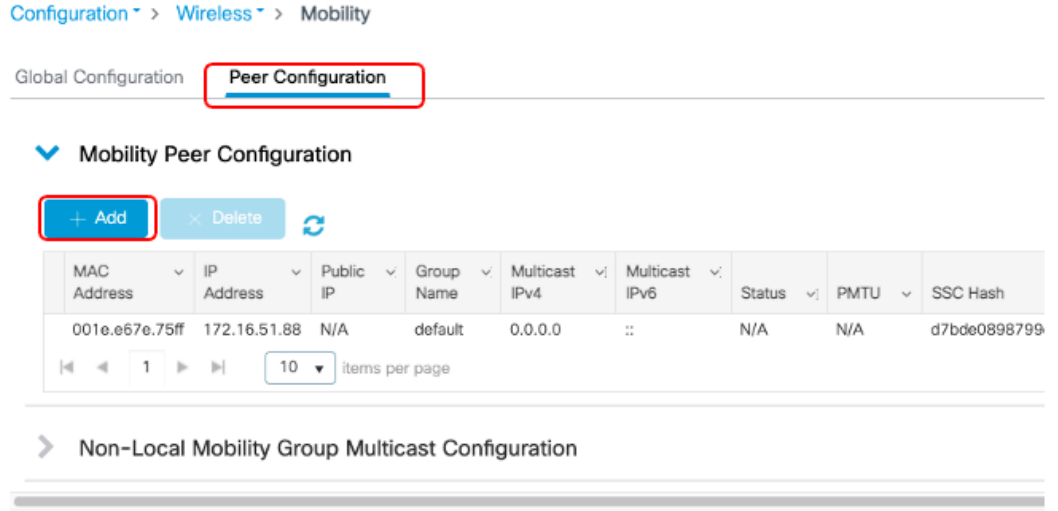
Configuration > Wireless > Mobility

Global Configuration Peer Configuration

Mobility Peer Configuration

+ Add × Delete

| MAC Address | IP Address | Public IP | Group Name | Multicast IPv4 | Multicast IPv6 | Status | PMTU | SSC Hash |
|---|---|---|---|---|---|---|---|---|
| 001e.e67e.75ff | 172.16.51.88 | N/A | default | 0.0.0.0 | :: | N/A | N/A | d7bde0898799 |

1 10 items per page

Non-Local Mobility Group Multicast Configuration